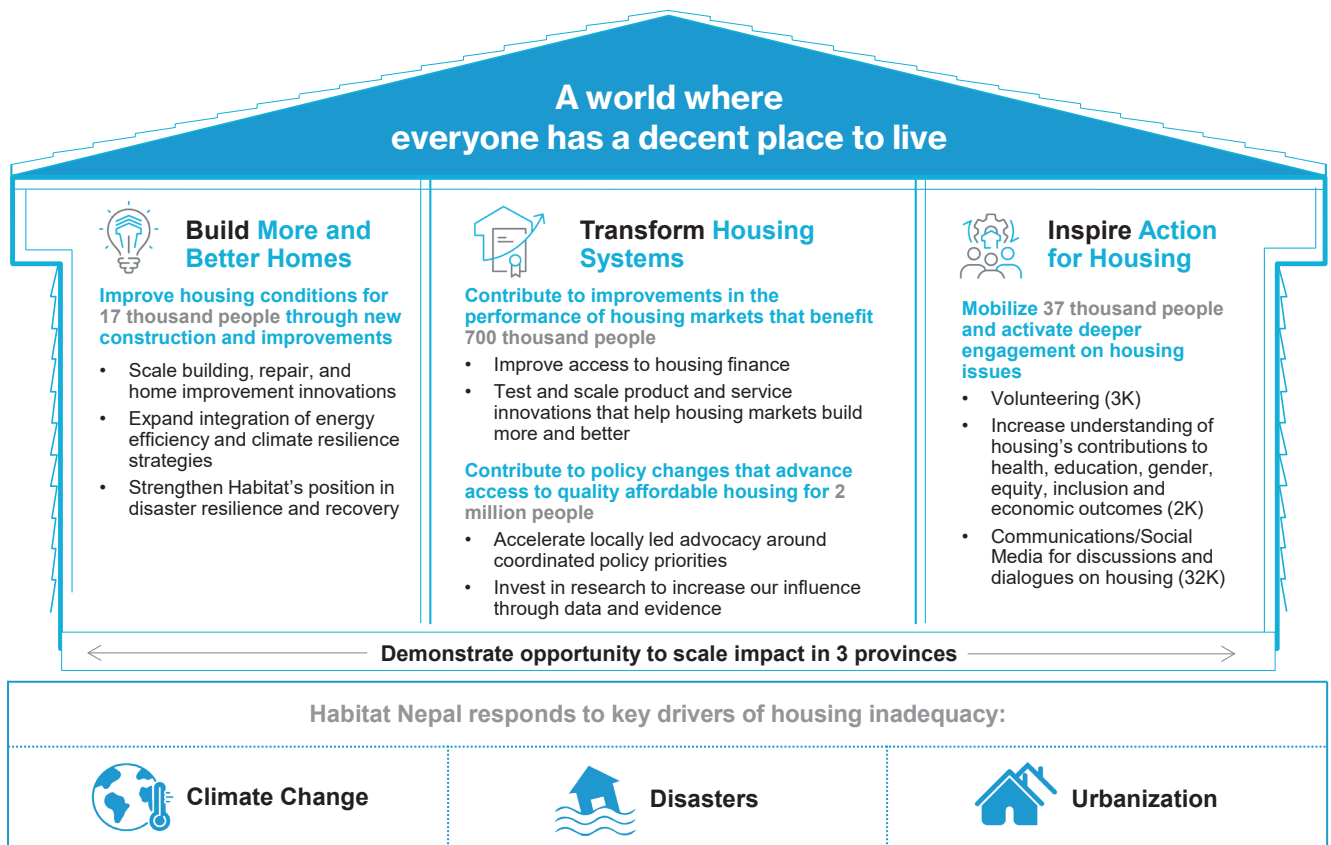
A world where
everyone has a decent place to live

Build More and Better Homes

Improve housing conditions for 17 thousand people through new construction and improvements

- Scale building, repair, and home improvement innovations
- Expand integration of energy efficiency and climate resilience strategies
- Strengthen Habitat's position in disaster resilience and recovery

Transform Housing Systems

Contribute to improvements in the performance of housing markets that benefit 700 thousand people

- Improve access to housing finance
- Test and scale product and service innovations that help housing markets build more and better

Contribute to policy changes that advance access to quality affordable housing for 2 million people

- Accelerate locally led advocacy around coordinated policy priorities
- Invest in research to increase our influence through data and evidence

Inspire Action for Housing

Mobilize 37 thousand people and activate deeper engagement on housing issues

- Volunteering (3K)
- Increase understanding of housing's contributions to health, education, gender, equity, inclusion and economic outcomes (2K)
- Communications/Social Media for discussions and dialogues on housing (32K)

Demonstrate opportunity to scale impact in 3 provinces

Habitat Nepal responds to key drivers of housing inadequacy:

Climate Change

Disasters

Urbanization